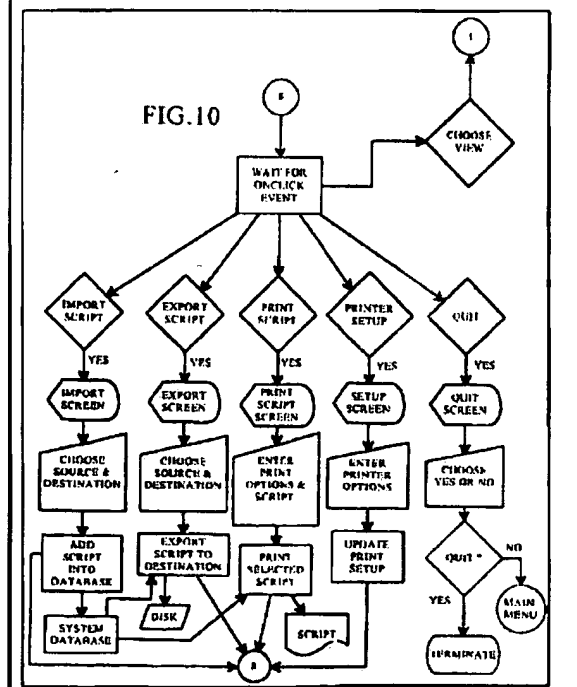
FIG.10

8

1

CHOOSE VIEW

WAIT FOR ONCLICK EVENT

IMPORT SCRIPT

YES

IMPORT SCREEN

CHOOSE SOURCE & DESTINATION

ADD SCRIPT INTO DATABASE

EXPORT SCRIPT

YES

EXPORT SCREEN

CHOOSE SOURCE & DESTINATION

EXPORT SCRIPT TO DESTINATION

DISK

SYSTEM DATABASE

PRINT SCRIPT

YES

PRINT SCRIPT SCREEN

ENTER PRINT OPTIONS & SCRIPT

PRINT SELECTED SCRIPT

SCRIPT

PRINTER SETUP

YES

SETUP SCREEN

ENTER PRINTER OPTIONS

UPDATE PRINT SETUP

QUIT

YES

QUIT SCREEN

CHOOSE YES OR NO

QUIT ?

NO

MAIN MENU

YES

TERMINATE

8